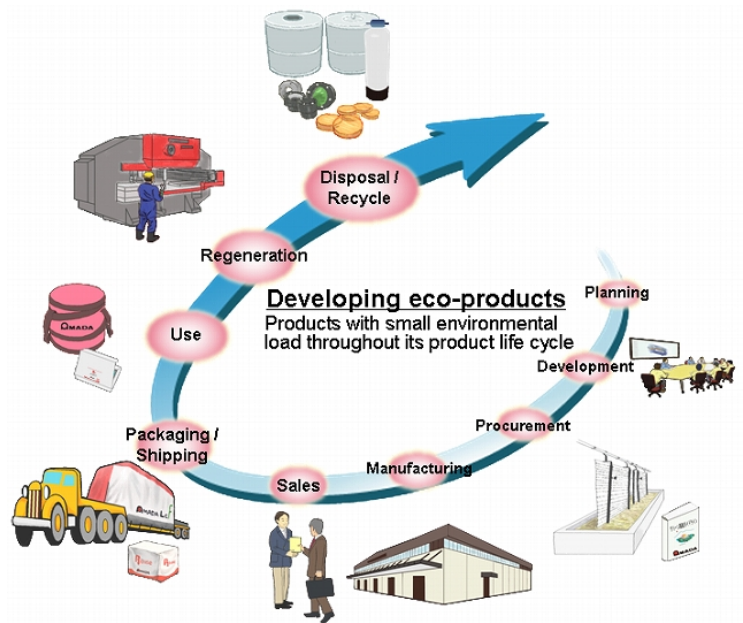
Developing eco-products

Products with small environmental load throughout its product life cycle

Planning

Development

Procurement

Manufacturing

Sales

Packaging / Shipping

Use

Regeneration

Disposal / Recycle

AMADA

AMADA